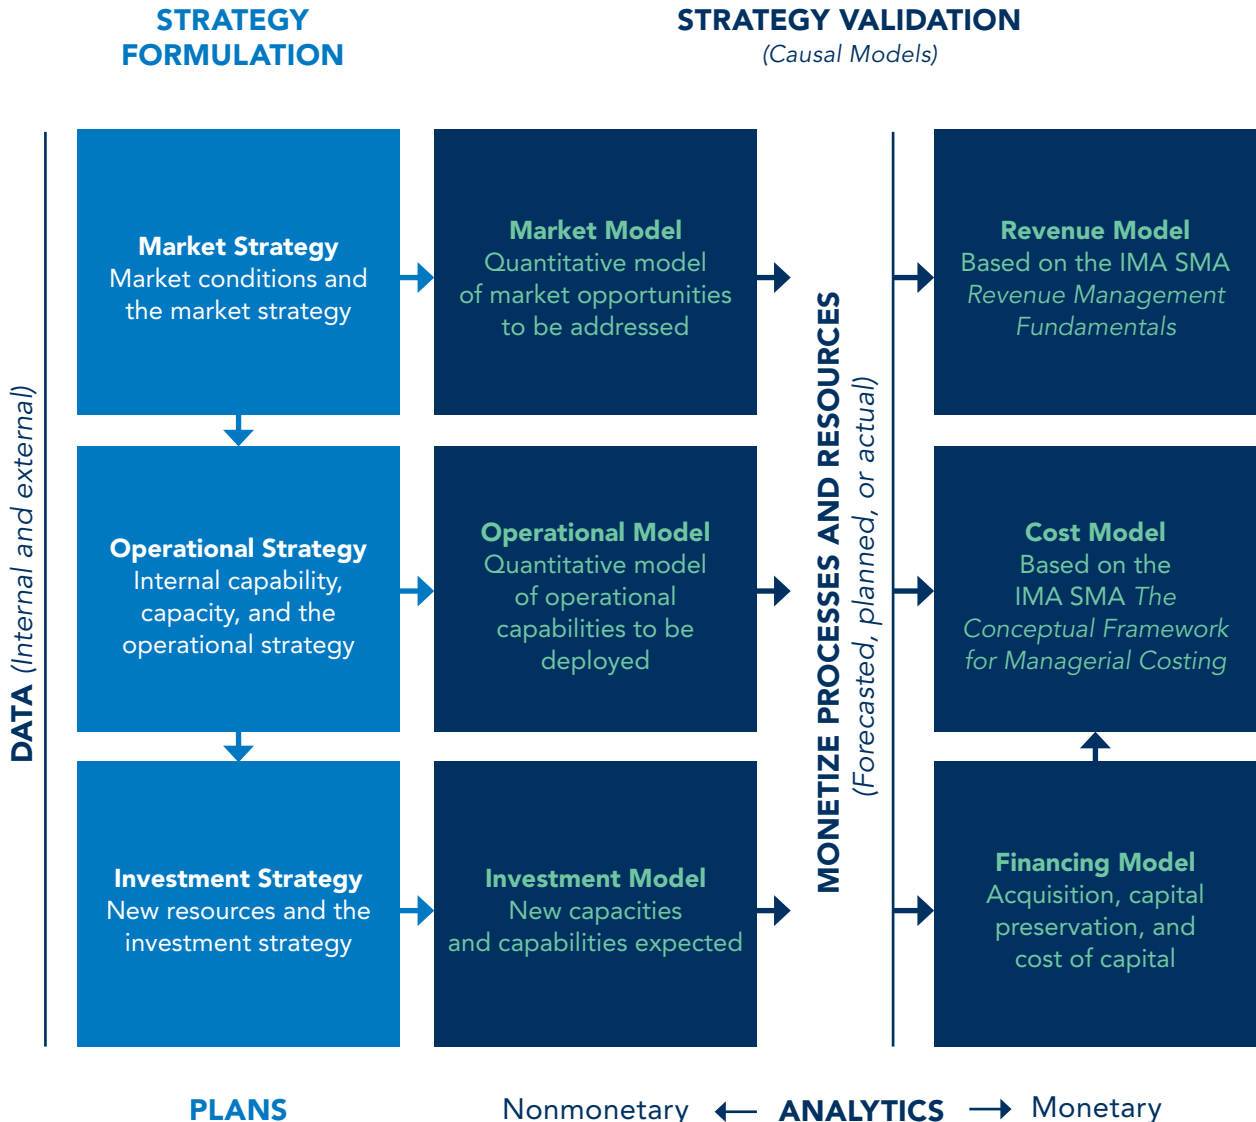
STRATEGY FORMULATION

STRATEGY VALIDATION
(Causal Models)

DATA (Internal and external)

Market Strategy
Market conditions and the market strategy

Market Model
Quantitative model of market opportunities to be addressed

Revenue Model
Based on the IMA SMA Revenue Management Fundamentals

Operational Strategy
Internal capability, capacity, and the operational strategy

Operational Model
Quantitative model of operational capabilities to be deployed

Cost Model
Based on the IMA SMA The Conceptual Framework for Managerial Costing

Investment Strategy
New resources and the investment strategy

Investment Model
New capacities and capabilities expected

Financing Model
Acquisition, capital preservation, and cost of capital

MONETIZE PROCESSES AND RESOURCES
(Forecasted, planned, or actual)

PLANS

Nonmonetary ⟵ ANALYTICS ⟶ Monetary